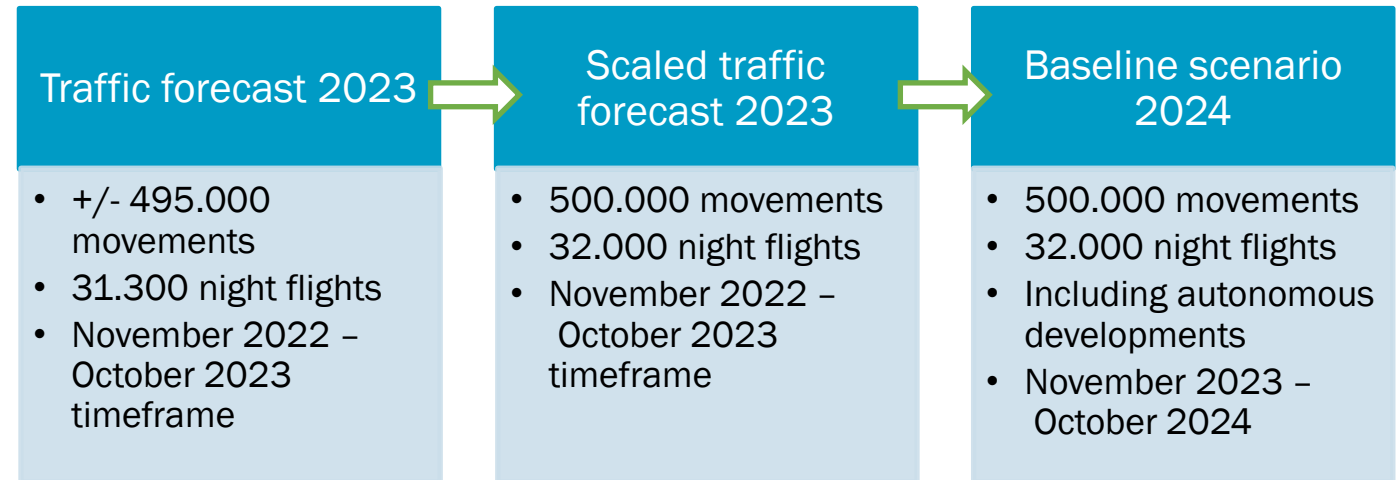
Traffic forecast 2023

- +/- 495.000 movements
- 31.300 night flights
- November 2022 – October 2023 timeframe

Scaled traffic forecast 2023

- 500.000 movements
- 32.000 night flights
- November 2022 – October 2023 timeframe

Baseline scenario 2024

- 500.000 movements
- 32.000 night flights
- Including autonomous developments
- November 2023 – October 2024